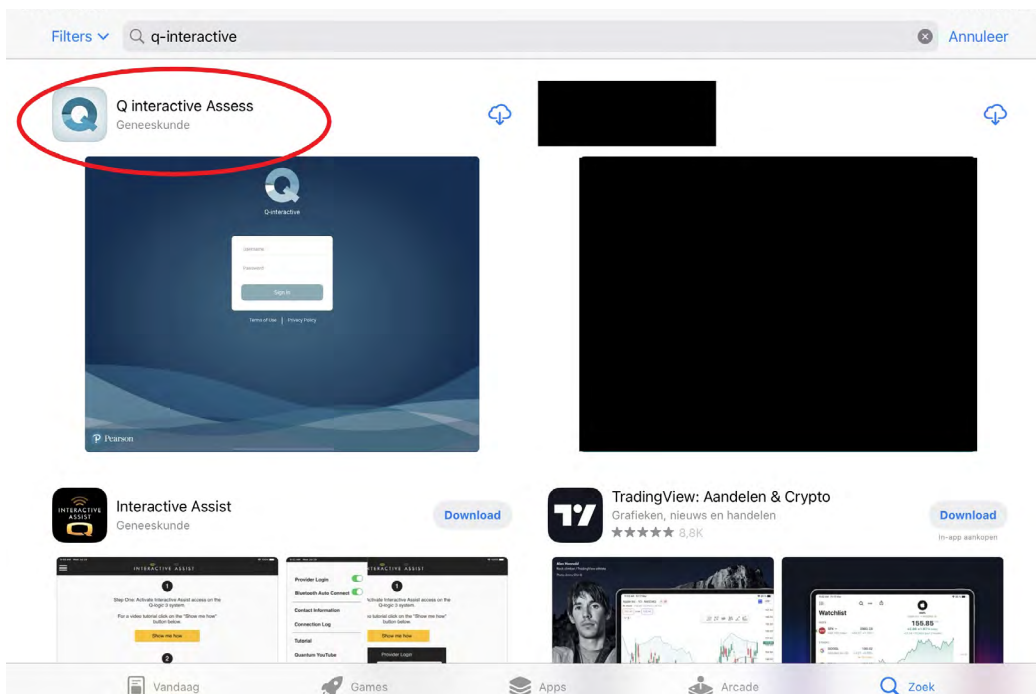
Filters q-interactive Annuleer

Q interactive Assess
Geneeskunde

Q-interactive
Username
Password
Sign in
Terms of Use | Privacy Policy
Pearson

Interactive Assist
Geneeskunde
Download

INTERACTIVE ASSIST

TradingView: Aandelen & Crypto
Grafieken, nieuws en handelen
★★★★★ 8,8K
Download
In-app aankopen

INTERACTIVE ASSIST
1
Step One: Activate Interactive Assist access on the Q-logic 3 system.
For a video tutorial click on the "Show me how" button below.
Show me how
2

Provider Login
Bluetooth Auto Connect
Contact Information
Connection Log
Tutorial
Quantum YouTube
Provider Login

Watchlist
155.85

Vandaag Games Apps Arcade Zoek